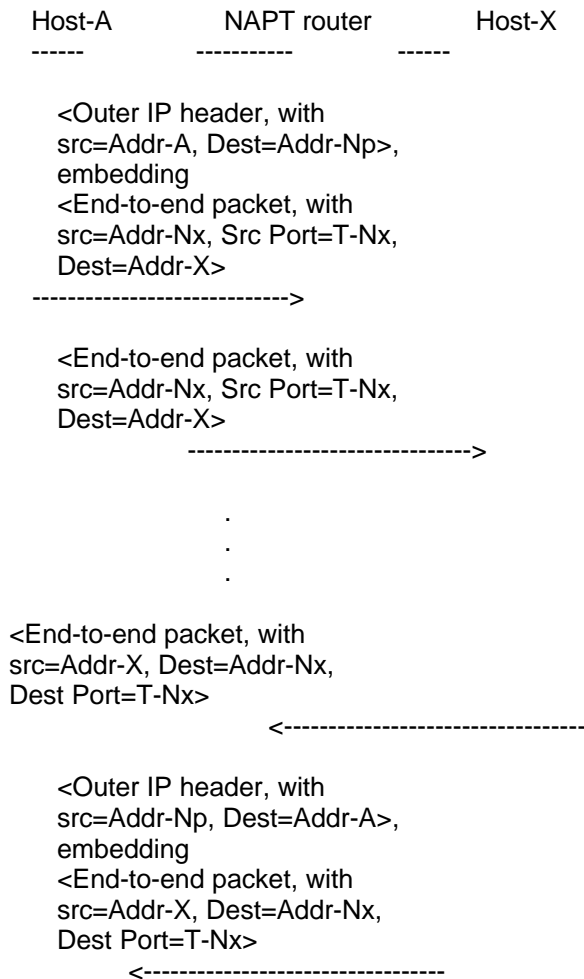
Host-A NAPT router Host-X
------ ----------- ------

<Outer IP header, with src=Addr-A, Dest=Addr-Np>, embedding <End-to-end packet, with src=Addr-Nx, Src Port=T-Nx, Dest=Addr-X>
---------------------------->

<End-to-end packet, with src=Addr-Nx, Src Port=T-Nx, Dest=Addr-X>
------------------------------->

.
.
.

<End-to-end packet, with src=Addr-X, Dest=Addr-Nx, Dest Port=T-Nx>
<---------------------------------

<Outer IP header, with src=Addr-Np, Dest=Addr-A>, embedding <End-to-end packet, with src=Addr-X, Dest=Addr-Nx, Dest Port=T-Nx>
<--------------------------------